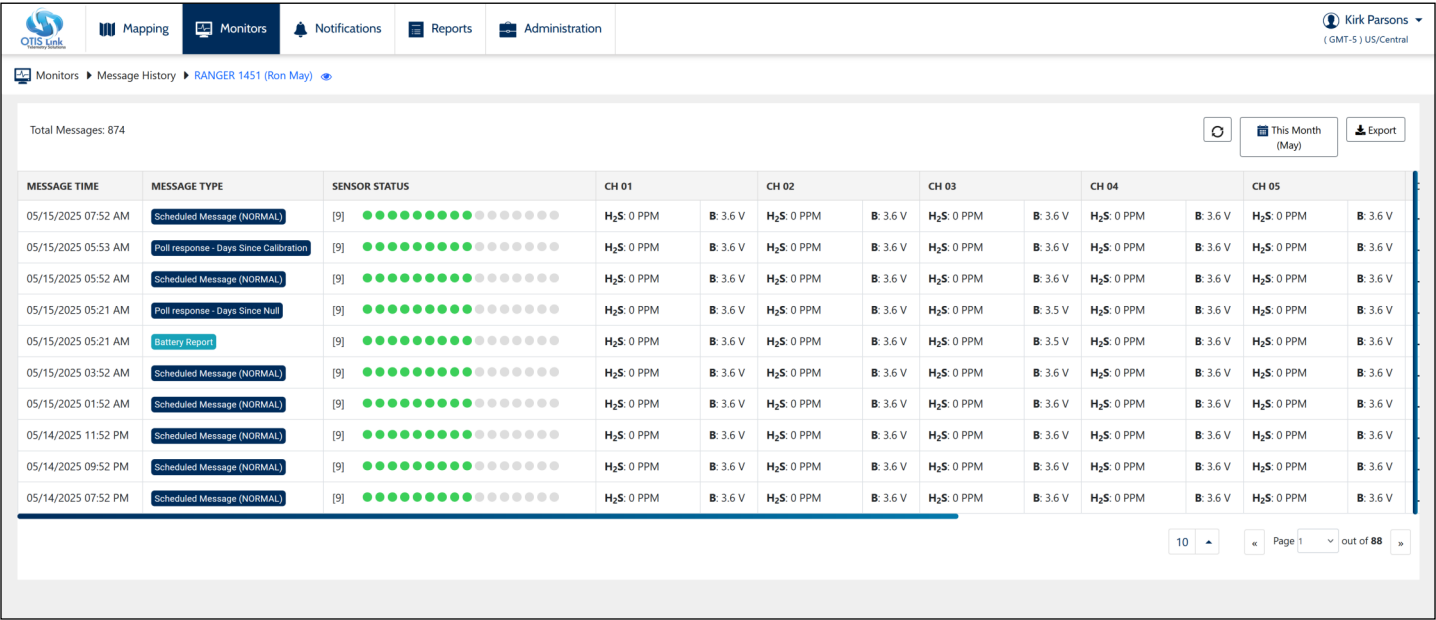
OTIS Link
Telemetry Solutions

Mapping | Monitors | Notifications | Reports | Administration

Kirk Parsons
( GMT-5 ) US/Central

Monitors ▸ Message History ▸ RANGER 1451 (Ron May)

Total Messages: 874

This Month (May) | Export

| MESSAGE TIME | MESSAGE TYPE | SENSOR STATUS | CH 01 | | CH 02 | | CH 03 | | CH 04 | | CH 05 | |
|---|---|---|---|---|---|---|---|---|---|---|---|---|
| 05/15/2025 07:52 AM | Scheduled Message (NORMAL) | [9] | $H_2S$: 0 PPM | B: 3.6 V | $H_2S$: 0 PPM | B: 3.6 V | $H_2S$: 0 PPM | B: 3.6 V | $H_2S$: 0 PPM | B: 3.6 V | $H_2S$: 0 PPM | B: 3.6 V |
| 05/15/2025 05:53 AM | Poll response - Days Since Calibration | [9] | $H_2S$: 0 PPM | B: 3.6 V | $H_2S$: 0 PPM | B: 3.6 V | $H_2S$: 0 PPM | B: 3.6 V | $H_2S$: 0 PPM | B: 3.6 V | $H_2S$: 0 PPM | B: 3.6 V |
| 05/15/2025 05:52 AM | Scheduled Message (NORMAL) | [9] | $H_2S$: 0 PPM | B: 3.6 V | $H_2S$: 0 PPM | B: 3.6 V | $H_2S$: 0 PPM | B: 3.6 V | $H_2S$: 0 PPM | B: 3.6 V | $H_2S$: 0 PPM | B: 3.6 V |
| 05/15/2025 05:21 AM | Poll response - Days Since Null | [9] | $H_2S$: 0 PPM | B: 3.6 V | $H_2S$: 0 PPM | B: 3.6 V | $H_2S$: 0 PPM | B: 3.5 V | $H_2S$: 0 PPM | B: 3.6 V | $H_2S$: 0 PPM | B: 3.6 V |
| 05/15/2025 05:21 AM | Battery Report | [9] | $H_2S$: 0 PPM | B: 3.6 V | $H_2S$: 0 PPM | B: 3.6 V | $H_2S$: 0 PPM | B: 3.5 V | $H_2S$: 0 PPM | B: 3.6 V | $H_2S$: 0 PPM | B: 3.6 V |
| 05/15/2025 03:52 AM | Scheduled Message (NORMAL) | [9] | $H_2S$: 0 PPM | B: 3.6 V | $H_2S$: 0 PPM | B: 3.6 V | $H_2S$: 0 PPM | B: 3.6 V | $H_2S$: 0 PPM | B: 3.6 V | $H_2S$: 0 PPM | B: 3.6 V |
| 05/15/2025 01:52 AM | Scheduled Message (NORMAL) | [9] | $H_2S$: 0 PPM | B: 3.6 V | $H_2S$: 0 PPM | B: 3.6 V | $H_2S$: 0 PPM | B: 3.6 V | $H_2S$: 0 PPM | B: 3.6 V | $H_2S$: 0 PPM | B: 3.6 V |
| 05/14/2025 11:52 PM | Scheduled Message (NORMAL) | [9] | $H_2S$: 0 PPM | B: 3.6 V | $H_2S$: 0 PPM | B: 3.6 V | $H_2S$: 0 PPM | B: 3.6 V | $H_2S$: 0 PPM | B: 3.6 V | $H_2S$: 0 PPM | B: 3.6 V |
| 05/14/2025 09:52 PM | Scheduled Message (NORMAL) | [9] | $H_2S$: 0 PPM | B: 3.6 V | $H_2S$: 0 PPM | B: 3.6 V | $H_2S$: 0 PPM | B: 3.6 V | $H_2S$: 0 PPM | B: 3.6 V | $H_2S$: 0 PPM | B: 3.6 V |
| 05/14/2025 07:52 PM | Scheduled Message (NORMAL) | [9] | $H_2S$: 0 PPM | B: 3.6 V | $H_2S$: 0 PPM | B: 3.6 V | $H_2S$: 0 PPM | B: 3.6 V | $H_2S$: 0 PPM | B: 3.6 V | $H_2S$: 0 PPM | B: 3.6 V |

10 | « Page 1 out of 88 »